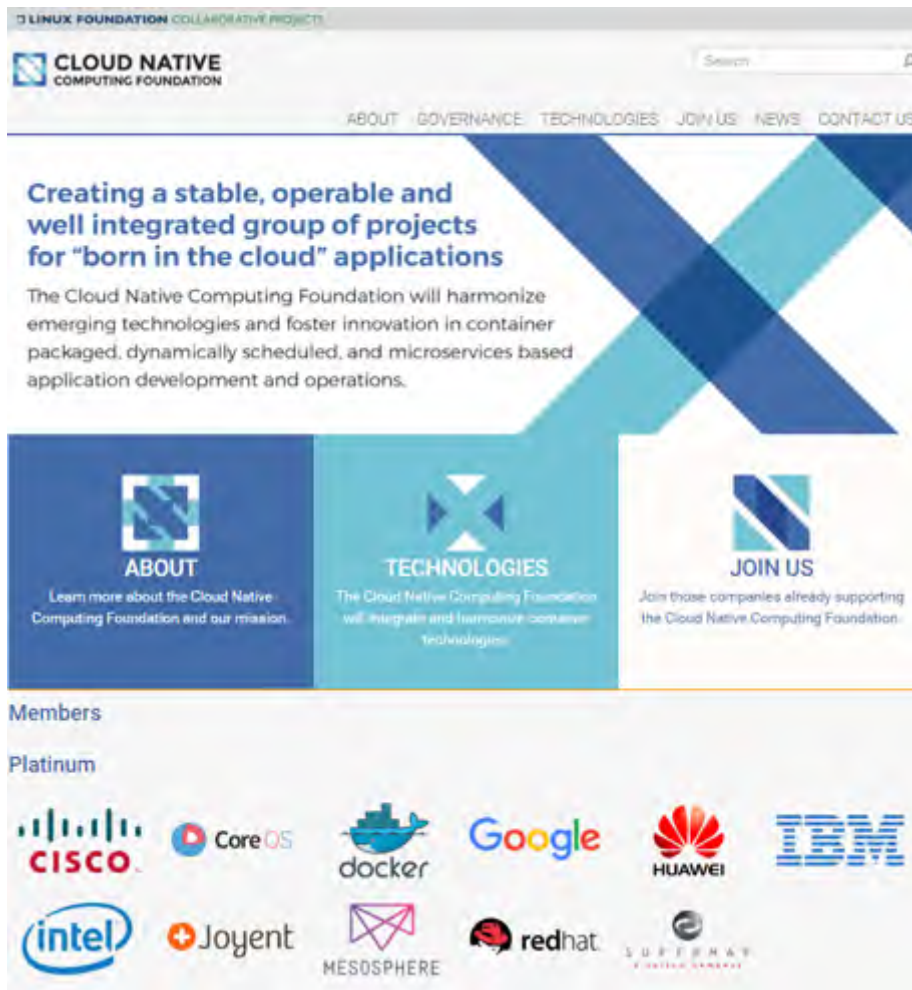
LINUX FOUNDATION COLLABORATIVE PROJECTS

CLOUD NATIVE
COMPUTING FOUNDATION

Search

ABOUT GOVERNANCE TECHNOLOGIES JOIN US NEWS CONTACT US

Creating a stable, operable and well integrated group of projects for "born in the cloud" applications

The Cloud Native Computing Foundation will harmonize emerging technologies and foster innovation in container packaged, dynamically scheduled, and microservices based application development and operations.

ABOUT
Learn more about the Cloud Native Computing Foundation and our mission.

TECHNOLOGIES
The Cloud Native Computing Foundation will integrate and harmonize container technologies.

JOIN US
Join those companies already supporting the Cloud Native Computing Foundation.

Members

Platinum

CISCO
CoreOS
docker
Google
HUAWEI
IBM
intel
Joyent
MESOSPHERE
redhat
SUPERNAP
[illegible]